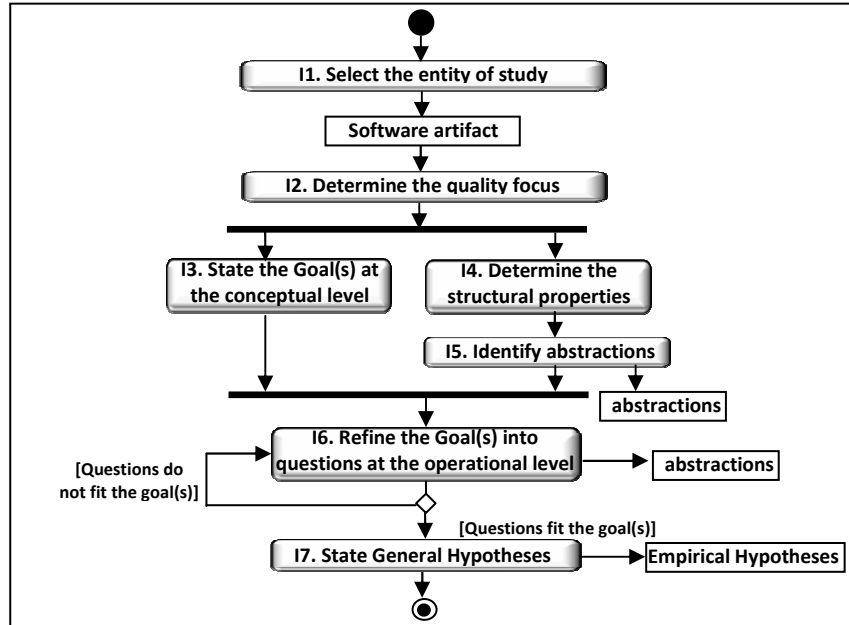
I1. Select the entity of study

Software artifact

I2. Determine the quality focus

I3. State the Goal(s) at the conceptual level

I4. Determine the structural properties

I5. Identify abstractions

abstractions

I6. Refine the Goal(s) into questions at the operational level

abstractions

[Questions do not fit the goal(s)]

[Questions fit the goal(s)]

I7. State General Hypotheses

Empirical Hypotheses